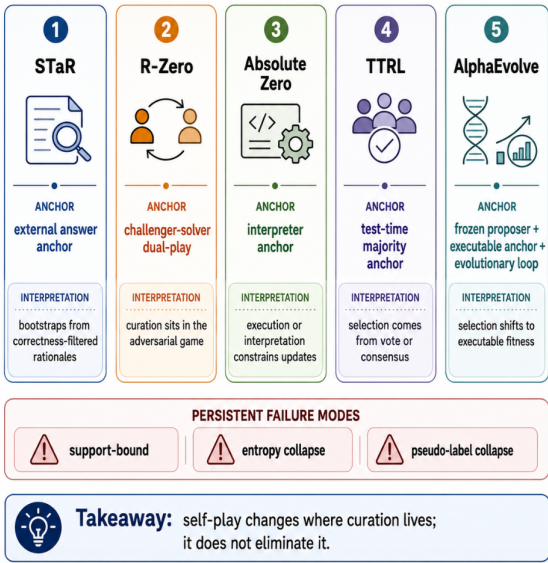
1
STaR
ANCHOR
external answer anchor
INTERPRETATION
bootstraps from correctness-filtered rationales

2
R-Zero
ANCHOR
challenger-solver dual-play
INTERPRETATION
curation sits in the adversarial game

3
Absolute Zero
ANCHOR
interpreter anchor
INTERPRETATION
execution or interpretation constrains updates

4
TTRL
ANCHOR
test-time majority anchor
INTERPRETATION
selection comes from vote or consensus

5
AlphaEvolve
ANCHOR
frozen proposer + executable anchor + evolutionary loop
INTERPRETATION
selection shifts to executable fitness

PERSISTENT FAILURE MODES
support-bound
entropy collapse
pseudo-label collapse

Takeaway: self-play changes where curation lives; it does not eliminate it.